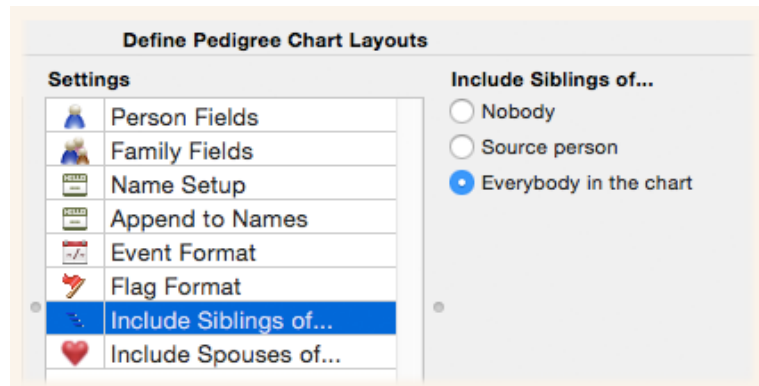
Define Pedigree Chart Layouts

Settings

Person Fields
Family Fields
Name Setup
Append to Names
Event Format
Flag Format
Include Siblings of...
Include Spouses of...

Include Siblings of...

Nobody
Source person
Everybody in the chart